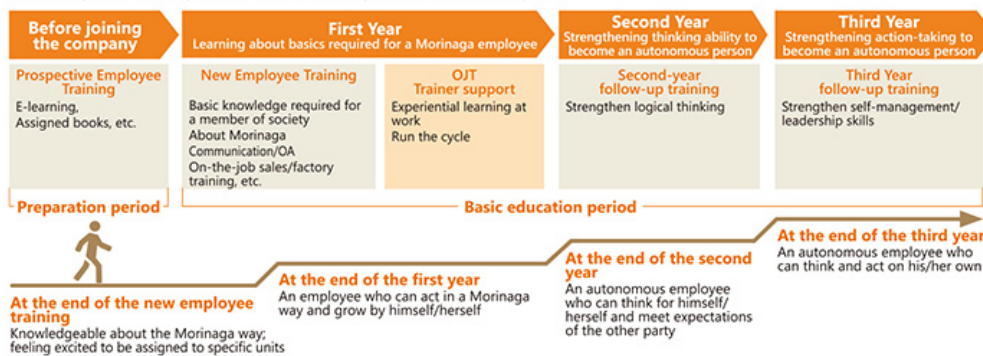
Before joining the company

First Year
Learning about basics required for a Morinaga employee

Second Year
Strengthening thinking ability to become an autonomous person

Third Year
Strengthening action-taking to become an autonomous person

Prospective Employee Training
E-learning, Assigned books, etc.

New Employee Training
Basic knowledge required for a member of society
About Morinaga
Communication/OA
On-the-job sales/factory training, etc.

OJT
Trainer support
Experiential learning at work
Run the cycle

Second-year follow-up training
Strengthen logical thinking

Third Year follow-up training
Strengthen self-management/ leadership skills

Preparation period

Basic education period

At the end of the new employee training
Knowledgeable about the Morinaga way; feeling excited to be assigned to specific units

At the end of the first year
An employee who can act in a Morinaga way and grow by himself/herself

At the end of the second year
An autonomous employee who can think for himself/ herself and meet expectations of the other party

At the end of the third year
An autonomous employee who can think and act on his/her own